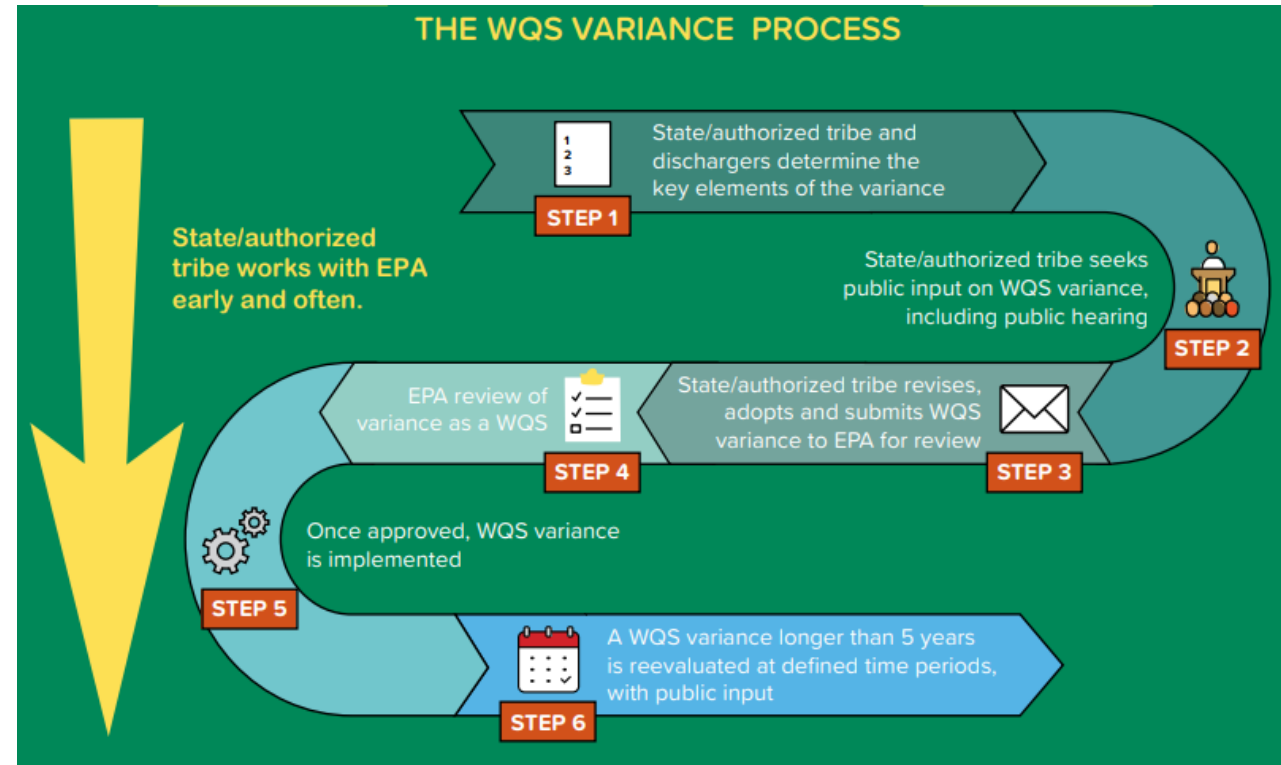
THE WQS VARIANCE PROCESS

State/authorized tribe works with EPA early and often.

1
2
3

State/authorized tribe and dischargers determine the key elements of the variance

STEP 1

State/authorized tribe seeks public input on WQS variance, including public hearing

STEP 2

State/authorized tribe revises, adopts and submits WQS variance to EPA for review

STEP 3

EPA review of variance as a WQS

STEP 4

Once approved, WQS variance is implemented

STEP 5

A WQS variance longer than 5 years is reevaluated at defined time periods, with public input

STEP 6